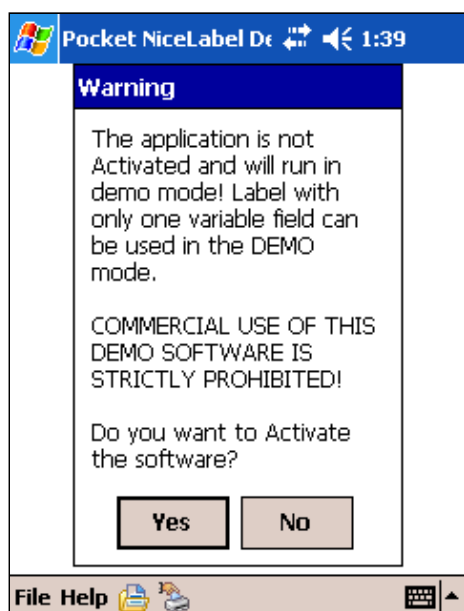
Pocket NiceLabel De 1:39

Warning

The application is not Activated and will run in demo mode! Label with only one variable field can be used in the DEMO mode.

COMMERCIAL USE OF THIS DEMO SOFTWARE IS STRICTLY PROHIBITED!

Do you want to Activate the software?

Yes No

File Help